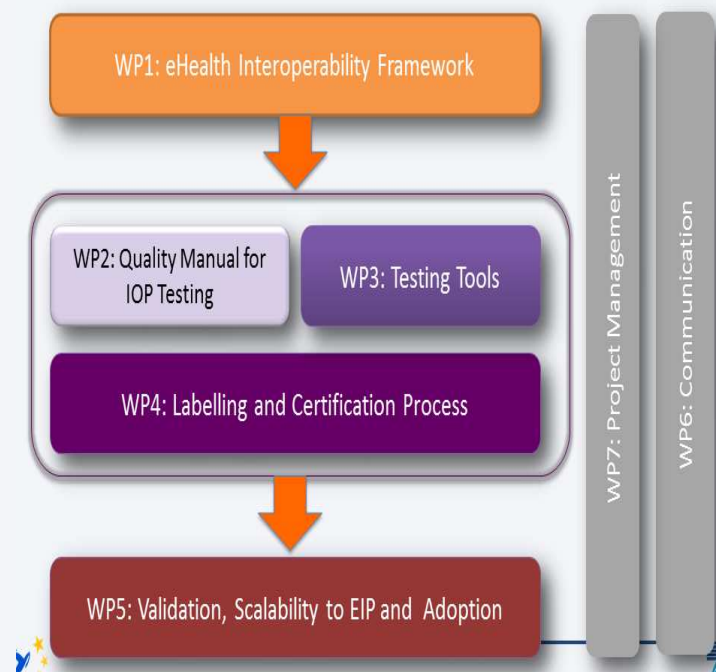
WP1: eHealth Interoperability Framework

WP2: Quality Manual for IOP Testing

WP3: Testing Tools

WP4: Labelling and Certification Process

WP5: Validation, Scalability to EIP and Adoption

WP7: Project Management

WP6: Communication